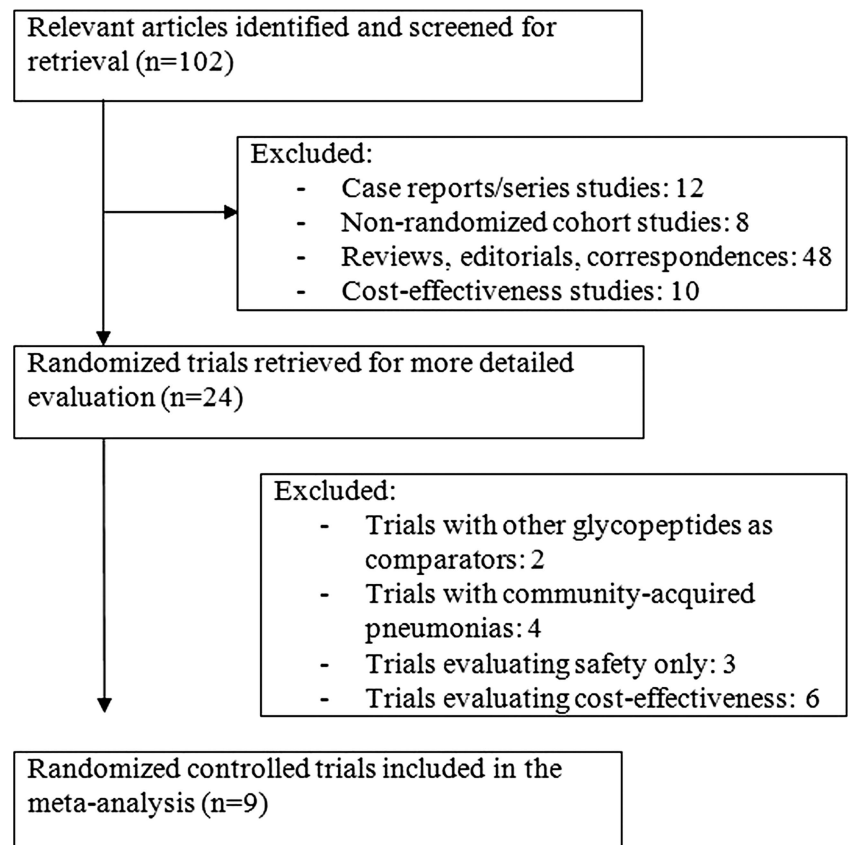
Relevant articles identified and screened for retrieval (n=102)

Excluded:
- Case reports/series studies: 12
- Non-randomized cohort studies: 8
- Reviews, editorials, correspondences: 48
- Cost-effectiveness studies: 10

Randomized trials retrieved for more detailed evaluation (n=24)

Excluded:
- Trials with other glycopeptides as comparators: 2
- Trials with community-acquired pneumonias: 4
- Trials evaluating safety only: 3
- Trials evaluating cost-effectiveness: 6

Randomized controlled trials included in the meta-analysis (n=9)